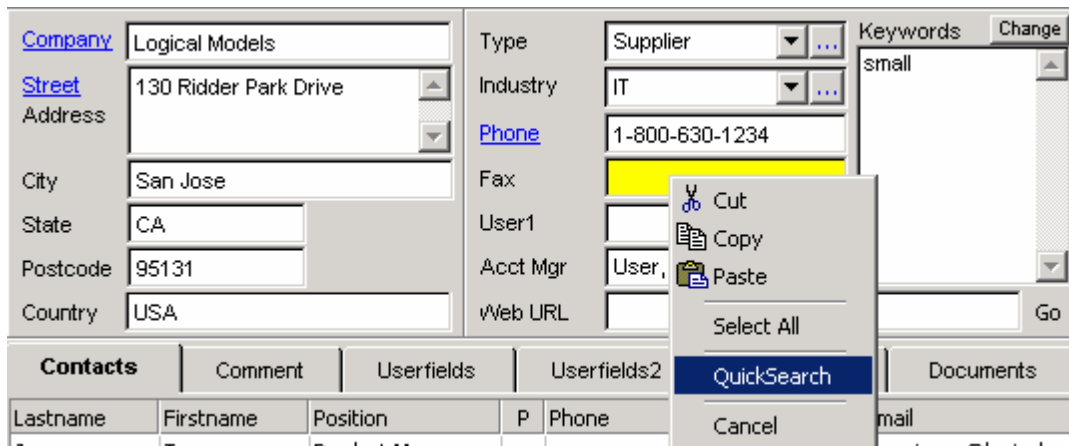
Company Logical Models
Street Address 130 Ridder Park Drive
City San Jose
State CA
Postcode 95131
Country USA

Type Supplier ...
Industry IT ...
Phone 1-800-630-1234
Fax
User1
Acct Mgr User,
Web URL

Keywords Change
small

Go

Cut
Copy
Paste
Select All
QuickSearch
Cancel

Contacts | Comment | Userfields | Userfields2 | Documents

| Lastname | Firstname | Position | P | Phone | mail |
|---|---|---|---|---|---|